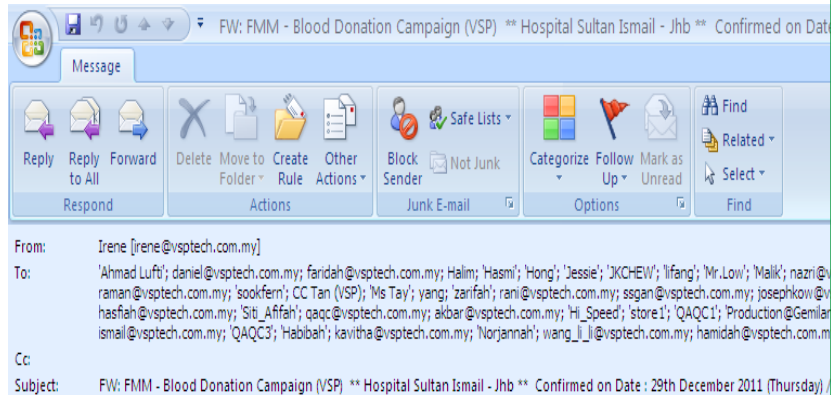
FW: FMM - Blood Donation Campaign (VSP) ** Hospital Sultan Ismail - Jhb ** Confirmed on Dat

Message

Reply

Reply to All

Forward

Respond

Delete

Move to Folder

Create Rule

Other Actions

Actions

Block Sender

Safe Lists

Not Junk

Junk E-mail

Categorize

Follow Up

Mark as Unread

Options

Find

Related

Select

Find

From: Irene [irene@vsptech.com.my]

To: 'Ahmad Lufti'; daniel@vsptech.com.my; faridah@vsptech.com.my; Halim; 'Hasmi'; 'Hong'; 'Jessie'; 'JKCHEW'; 'lifang'; 'Mr.Low'; 'Malik'; nazri@v raman@vsptech.com.my; 'sookfern'; CC Tan (VSP); 'Ms Tay'; yang; 'zarifah'; rani@vsptech.com.my; ssgan@vsptech.com.my; josephkow@v hasfiah@vsptech.com.my; 'Siti_Afifah'; qaqc@vsptech.com.my; akbar@vsptech.com.my; 'Hi_Speed'; 'store1'; 'QAQC1'; 'Production@Gemilar ismail@vsptech.com.my; 'QAQC3'; 'Habibah'; kavitha@vsptech.com.my; 'Norjannah'; wang_li_li@vsptech.com.my; hamidah@vsptech.com.m

Cc:

Subject: FW: FMM - Blood Donation Campaign (VSP) ** Hospital Sultan Ismail - Jhb ** Confirmed on Date : 29th December 2011 (Thursday) /